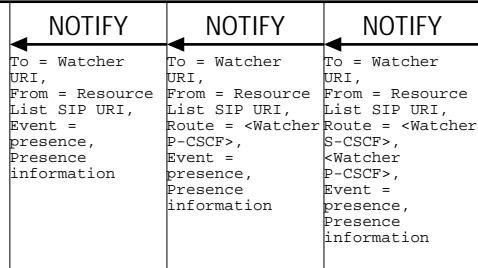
NOTIFY

To = Watcher URI, From = Resource List SIP URI, Event = presence, Presence information

NOTIFY

To = Watcher URI, From = Resource List SIP URI, Route = <Watcher P-CSCF>, Event = presence, Presence information

NOTIFY

To = Watcher URI, From = Resource List SIP URI, Route = <Watcher S-CSCF>, <Watcher P-CSCF>, Event = presence, Presence information